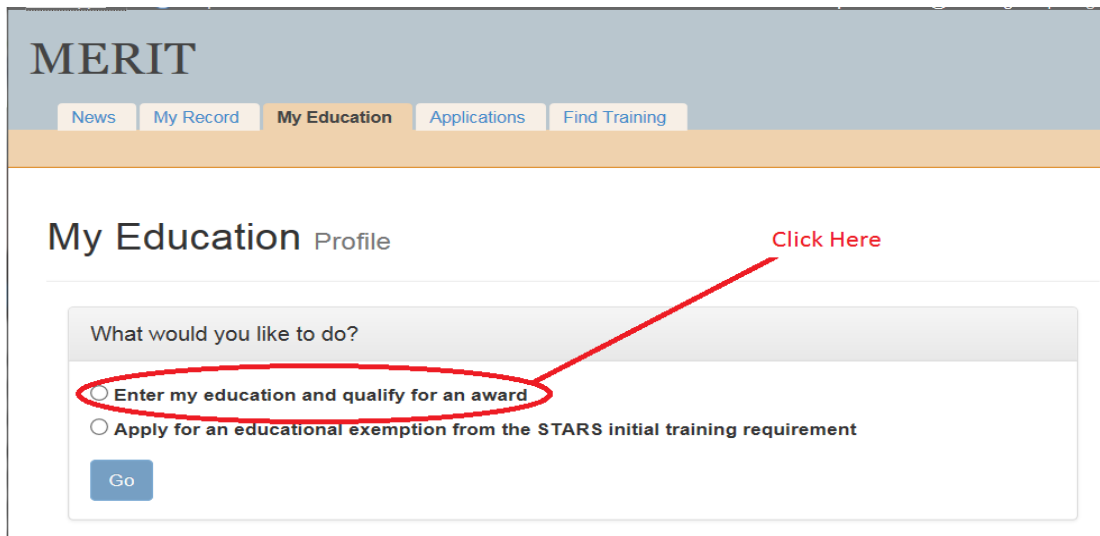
MERIT

News My Record My Education Applications Find Training

My Education Profile

Click Here

What would you like to do?

Enter my education and qualify for an award

Apply for an educational exemption from the STARS initial training requirement

Go